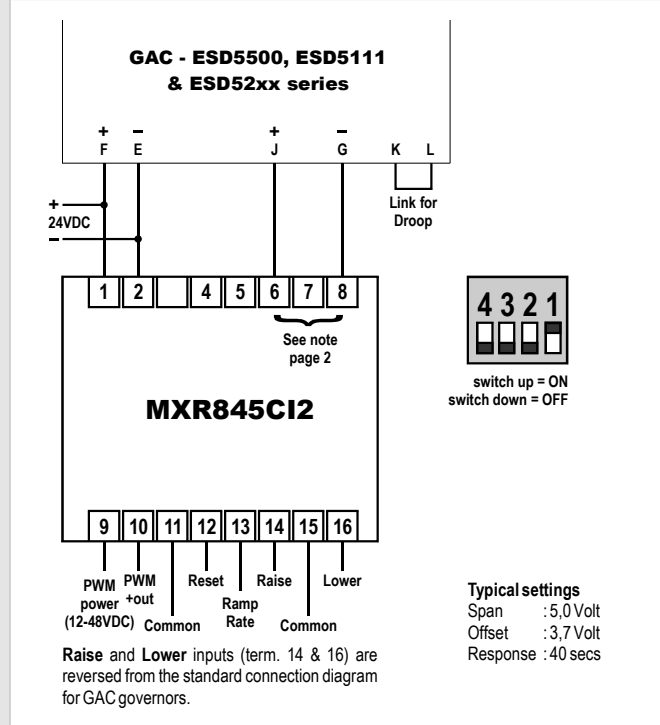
GAC - ESD5500, ESD5111 & ESD52xx series

+ F
– E
+ J
– G
K L

Link for Droop

+
24VDC
–

1 2 4 5 6 7 8

See note page 2

4 3 2 1

switch up = ON
switch down = OFF

MXR845CI2

9 10 11 12 13 14 15 16

PWM power (12-48VDC)
PWM +out
Common
Reset
Ramp Rate
Raise
Common
Lower

Typical settings
Span : 5,0 Volt
Offset : 3,7 Volt
Response : 40 secs

**Raise** and **Lower** inputs (term. 14 & 16) are reversed from the standard connection diagram for GAC governors.